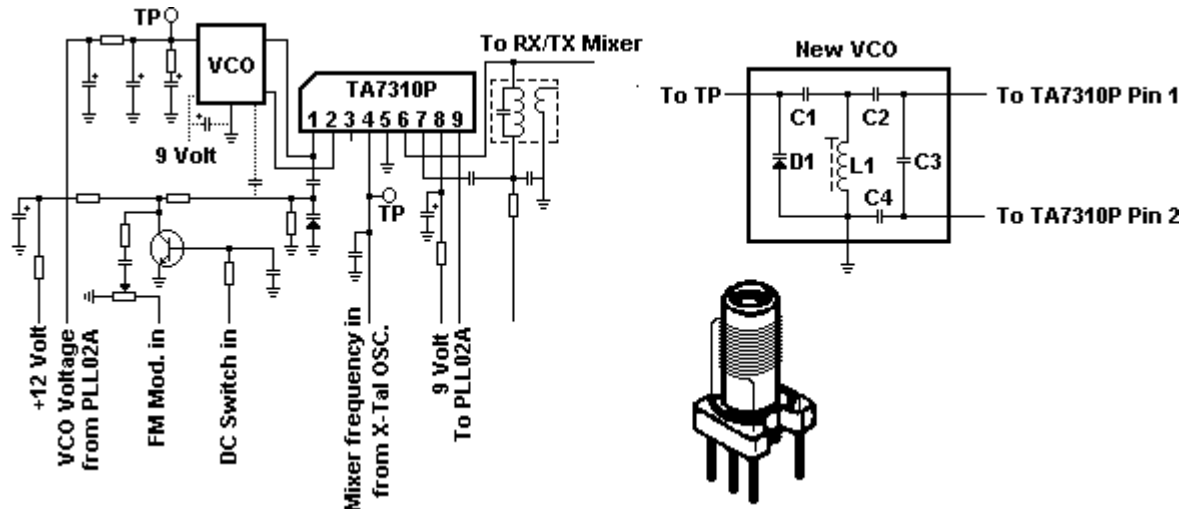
TP
VCO
TA7310P
1 2 3 4 5 6 7 8 9
To RX/TX Mixer
9 Volt
TP
+12 Volt
VCO Voltage from PLL02A
FM Mod. in
DC Switch in
Mixer frequency in from X-Tal OSC.
9 Volt To PLL02A

New VCO
To TP
To TA7310P Pin 1
C1
C2
D1
L1
C3
C4
To TA7310P Pin 2